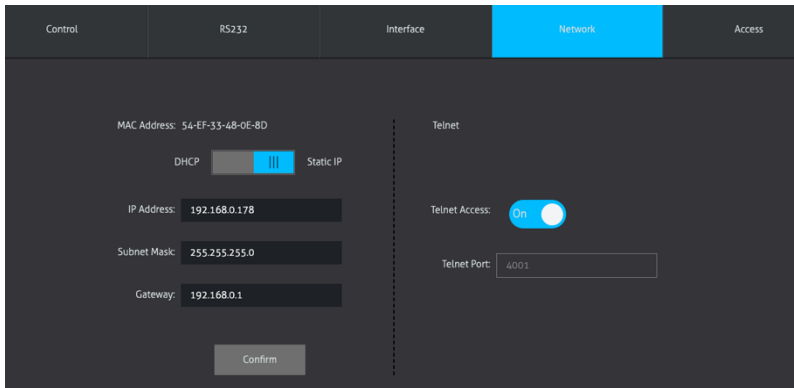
Control RS232 Interface Network Access

MAC Address: 54-EF-33-48-0E-8D

DHCP Static IP

IP Address: 192.168.0.178

Subnet Mask: 255.255.255.0

Gateway: 192.168.0.1

Confirm

Telnet

Telnet Access: On

Telnet Port: 4001